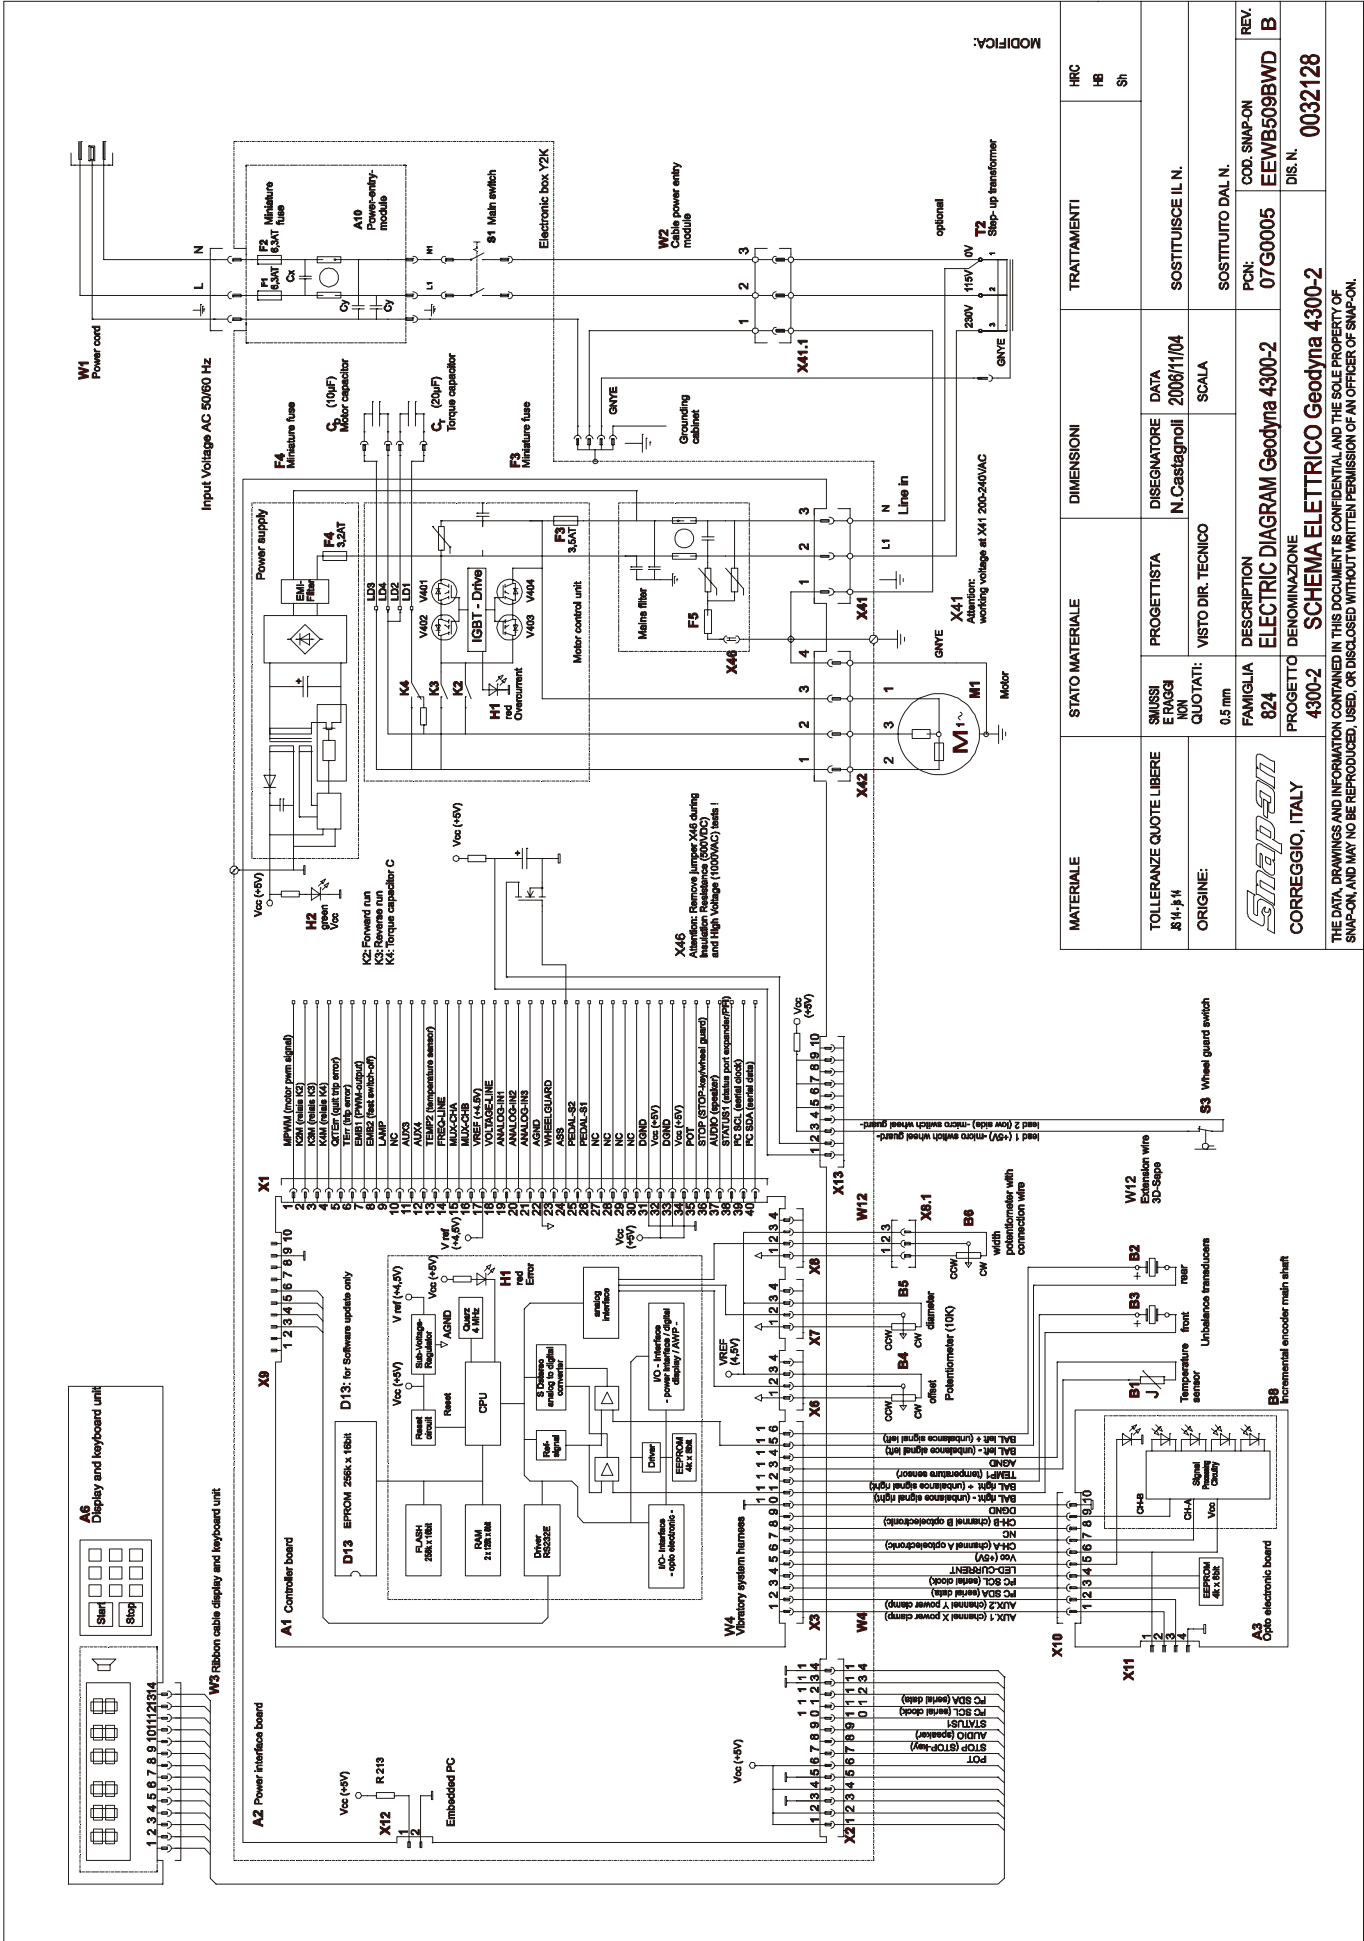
MODIFICA:

W1 Power cord
Input Voltage AC 50/60 Hz
N L
F2 6,3AT Miniature fuse
F1 6,3AT
Cx Cy Cy
A10 Power-entry-module
S1 Main switch
Electronic box Y2K
W2 Cable power entry module
1 2 3
X41.1
optional
T2 Step- up transformer
230V 115V 0V
GNYE
GNYE
Grounding cabinet
C_M (10µF) Motor capacitor
C_T (20µF) Torque capacitor
F4 Miniature fuse
F3 Miniature fuse
Power supply
EMI-Filter
F4 3,2AT
F3 3,5AT
LD3 LD4 LD2 LD1
V401 V402 V403 V404
IGBT - Drive
Motor control unit
Mains filter
F5
X46
K4 K3 K2
H1 red Overcurrent
1 2 3 N Line in
L1
X41
X41 Attention: working voltage at X41 200-240VAC
GNYE
1 2 3 4
X42
M1 Motor
Vcc (+5V)
H2 green Vcc
K2:Forward run
K3: Reverse run
K4: Torque capacitor C
X46
Attention: Remove jumper X46 during Insulation Resistance (500VDC) and High Voltage (1000VAC) tests !
Vcc (+5V)
X1
1 MPWM (motor pwm signal)
2 K2M (relais K2)
3 K3M (relais K3)
4 K4M (relais K4)
5 QITEr (quit trip error)
6 TErr (trip error)
7 EMB1 (PWM-output)
8 EMB2 (fast switch-off)
9 LAMP
10 NC
11 AUX3
12 AUX4
13 TEMP2 (temperature sensor)
14 FREQ-LINE
15 MUX-CHA
16 MUX-CHB
17 VREF (+4,5V)
18 VOLTAGE-LINE
19 ANALOG-IN1
20 ANALOG-IN2
21 ANALOG-IN3
22 AGND
23 WHEELGUARD
24 ABS
25 PEDAL-S2
26 PEDAL-S1
27 NC
28 NC
29 NC
30 NC
31 DGND
32 Vcc (+5V)
33 DGND
34 Vcc (+5V)
35 POT
36 STOP (STOP-key/wheel guard)
37 AUDIO (speaker)
38 STATUS1 (status port expander/PP)
39 PC SCL (serial clock)
40 PC SDA (serial data)
X13 1 2 3 4 5 6 7 8 9 10
Vcc (+5V)
lead 2 (low side) - micro switch wheel guard-
lead 1 (+5V) -micro switch wheel guard-
S3 Wheel guard switch
W12 Extension wire 3D-Sape
X8.1 1 2 3
B6 width potentiometer with connection wire
V ref (+4,5V)
Vcc (+5V)
X9 1 2 3 4 5 6 7 8 9 10
D13: for Software update only
D13 EPROM 256k x 16bit
Vcc (+5V) Reset circuit Reset
Sub-Voltage-Regulator
V ref (+4,5V) AGND
Quarz 4 MHz
H1 red Error
CPU
S Delsero analog to digital converter
analog interface
FLASH 256k x 16bit
RAM 2 x 128k x 8bit
Ref.-signal
I/O - Interface - power interface / digital display / AWP -
Driver
EEPROM 4k x 8bit
Driver RS232E
I/O - Interface - opto electronic -
A1 Controller board
VREF (4,5V)
X6 X7 X8
1 2 3 4
B4 offset CCW CW
B5 diameter CCW CW
Potentiometer (10K)
B2 rear
B3 front
Unbalance transducers
B1 Temperature sensor
B8 Incremental encoder main shaft
W4 Vibratory system harness
X3
BAL left + (unbalance signal left)
BAL left - (unbalance signal left)
AGND
TEMP1 (temperature sensor)
BAL right + (unbalance signal right)
BAL right - (unbalance signal right)
DGND
CH-B (channel B optoelectronic)
NC
CH-A (channel A optoelectronic)
Vcc (+5V)
LED-CURRENT
PC SCL (serial clock)
PC SDA (serial data)
AUX 2 (channel Y power clamp)
AUX 1 (channel X power clamp)
X10 1 2 3 4 5 6 7 8 9 10
CH-B CH-A Vcc
Signal Processing Circuitry
EEPROM 4k x 8bit
A3 Opto electronic board
X11 1 2 3 4
A6 Display and keyboard unit
Start Stop
W3 Ribbon cable display and keyboard unit
1 2 3 4 5 6 7 8 9 10 11 12 13 14
A2 Power interface board
Vcc (+5V) R 213
X12 1 2
Embedded PC
Vcc (+5V)
X2 1 2 3 4 5 6 7 8 9 10 11 12 13 14
W4
POT
STOP (STOP-key)
AUDIO (speaker)
STATUS1
PC SCL (serial clock)
PC SDA (serial data)

MATERIALE | STATO MATERIALE | DIMENSIONI | TRATTAMENTI | HRC HB Sh
TOLLERANZE QUOTE LIBERE JS14 - js14 | SMUSSI E RAGGI NON QUOTATI: 0.5 mm | PROGETTISTA | DISEGNATORE N.Castagnoli | DATA 2006/11/04 | SOSTITUISCE IL N.
ORIGINE: | VISTO DIR. TECNICO | SCALA | SOSTITUITO DAL N.
Snap-on | FAMIGLIA 824 | DESCRIPTION ELECTRIC DIAGRAM Geodyna 4300-2 | PCN: 07G0005 | COD. SNAP-ON EEWB509BWD | REV. B
CORREGGIO, ITALY | PROGETTO 4300-2 | DENOMINAZIONE SCHEMA ELETTRICO Geodyna 4300-2 | DIS. N. 0032128
THE DATA, DRAWINGS AND INFORMATION CONTAINED IN THIS DOCUMENT IS CONFIDENTIAL AND THE SOLE PROPERTY OF SNAP-ON, AND MAY NO BE REPRODUCED, USED, OR DISCLOSED WITHOUT WRITTEN PERMISSION OF AN OFFICER OF SNAP-ON.